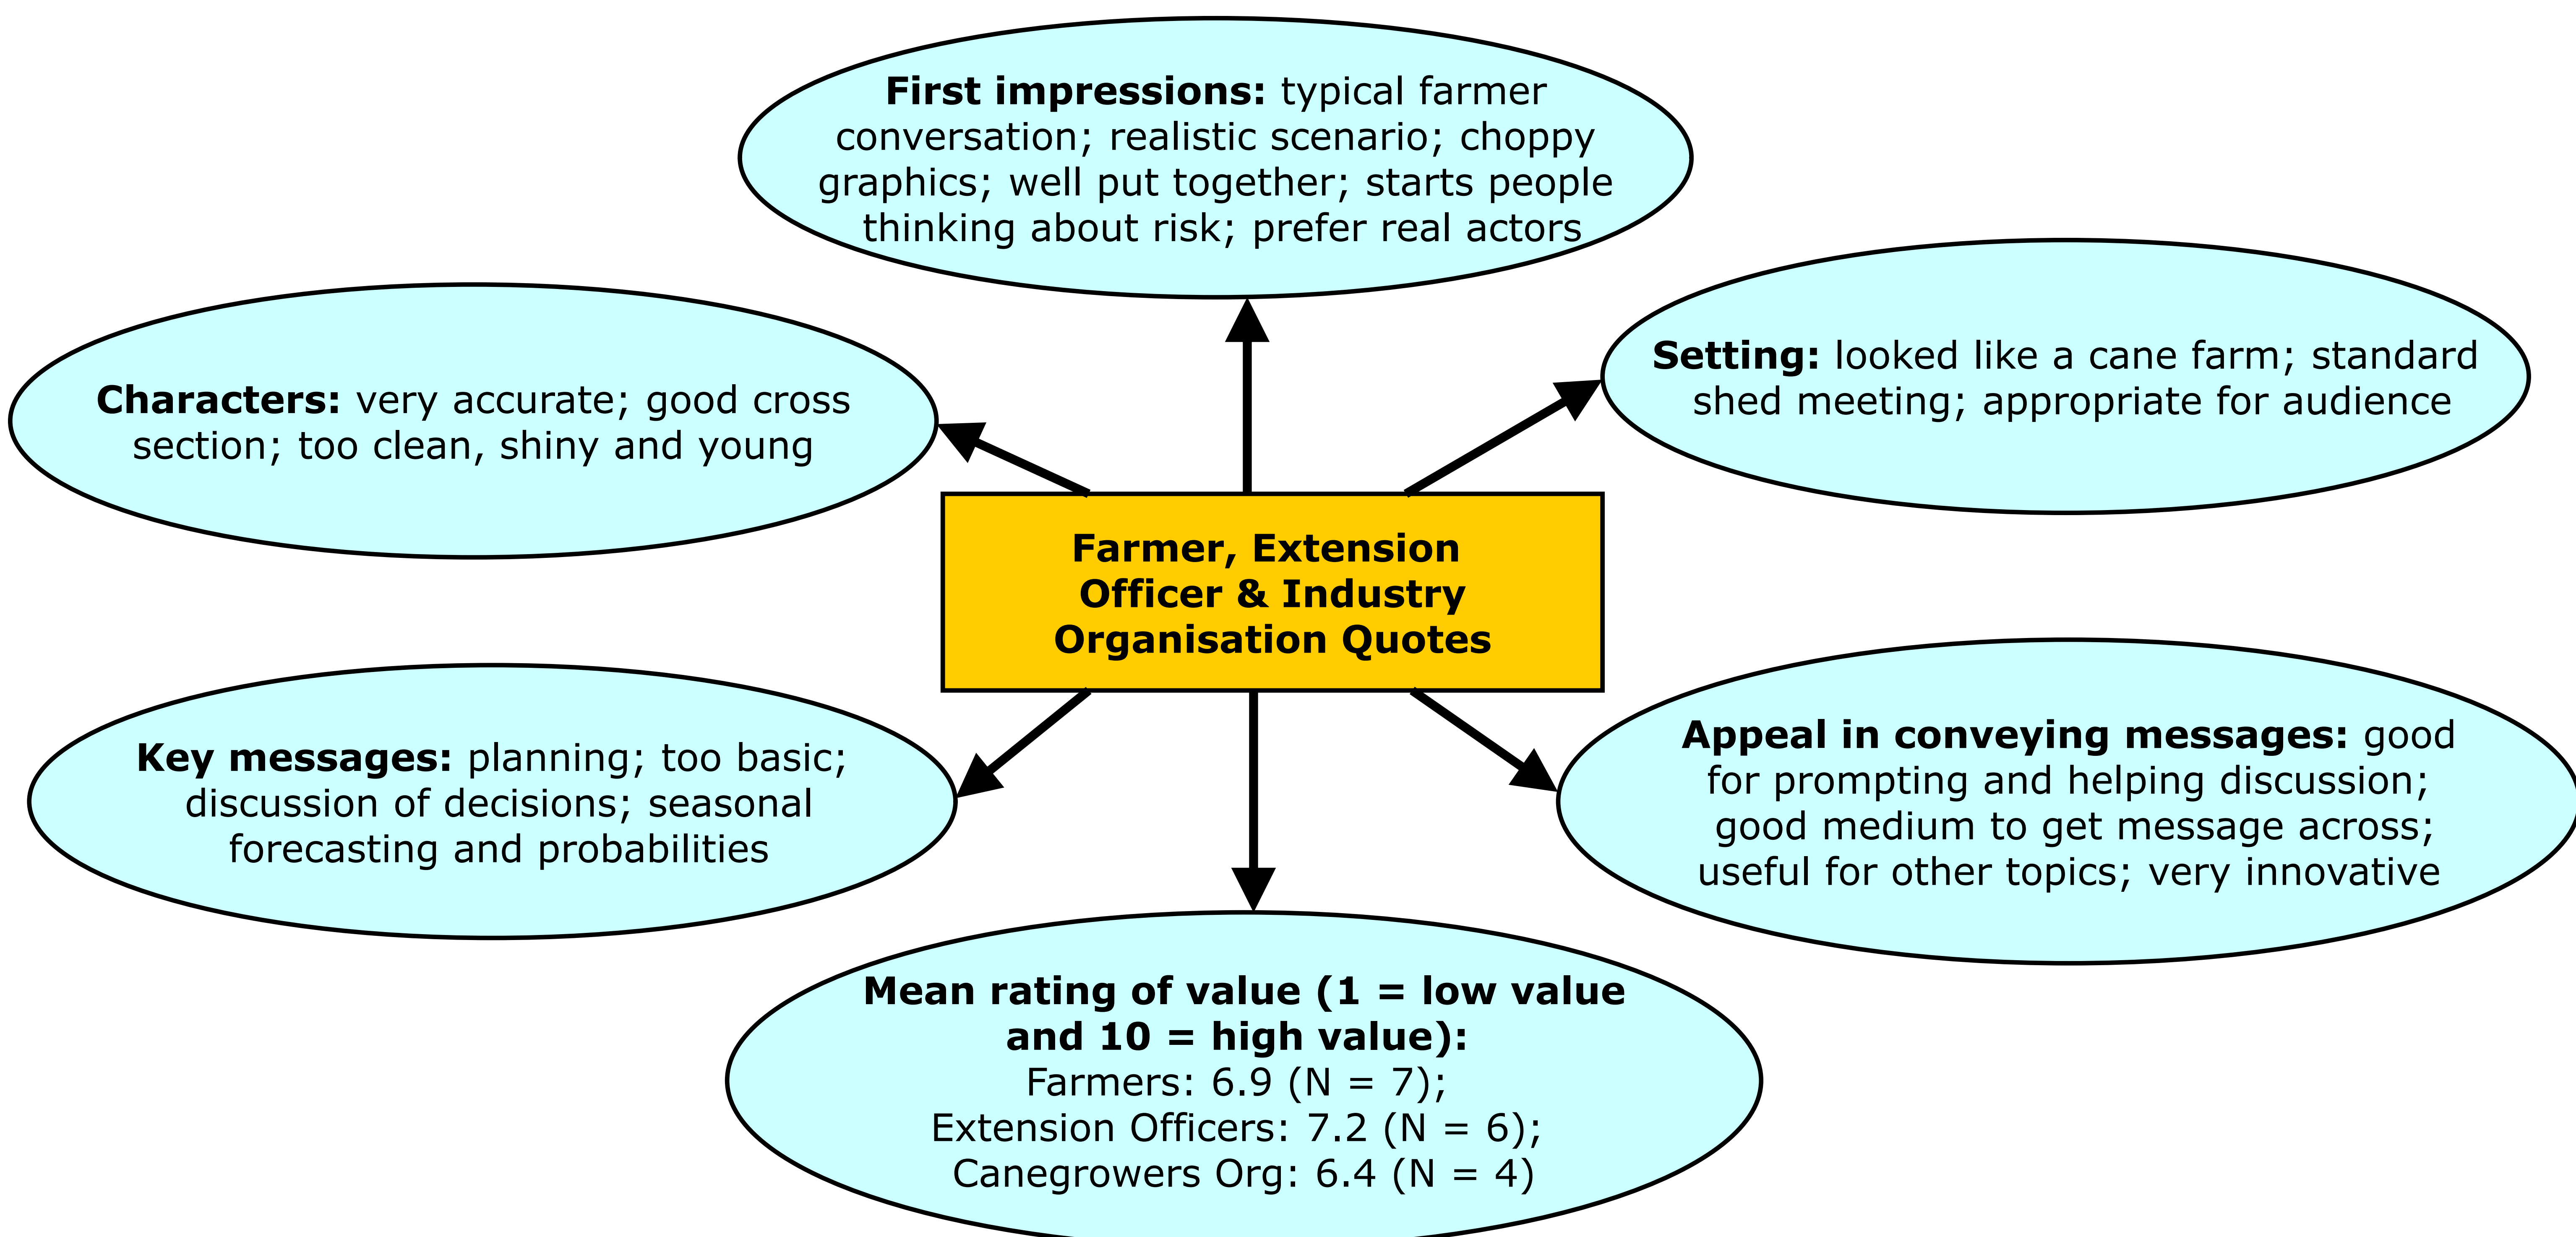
**First impressions:** typical farmer conversation; realistic scenario; choppy graphics; well put together; starts people thinking about risk; prefer real actors

**Characters:** very accurate; good cross section; too clean, shiny and young

**Setting:** looked like a cane farm; standard shed meeting; appropriate for audience

**Farmer, Extension Officer & Industry Organisation Quotes**

**Key messages:** planning; too basic; discussion of decisions; seasonal forecasting and probabilities

**Appeal in conveying messages:** good for prompting and helping discussion; good medium to get message across; useful for other topics; very innovative

**Mean rating of value (1 = low value and 10 = high value):**
Farmers: 6.9 (N = 7);
Extension Officers: 7.2 (N = 6);
Canegrowers Org: 6.4 (N = 4)